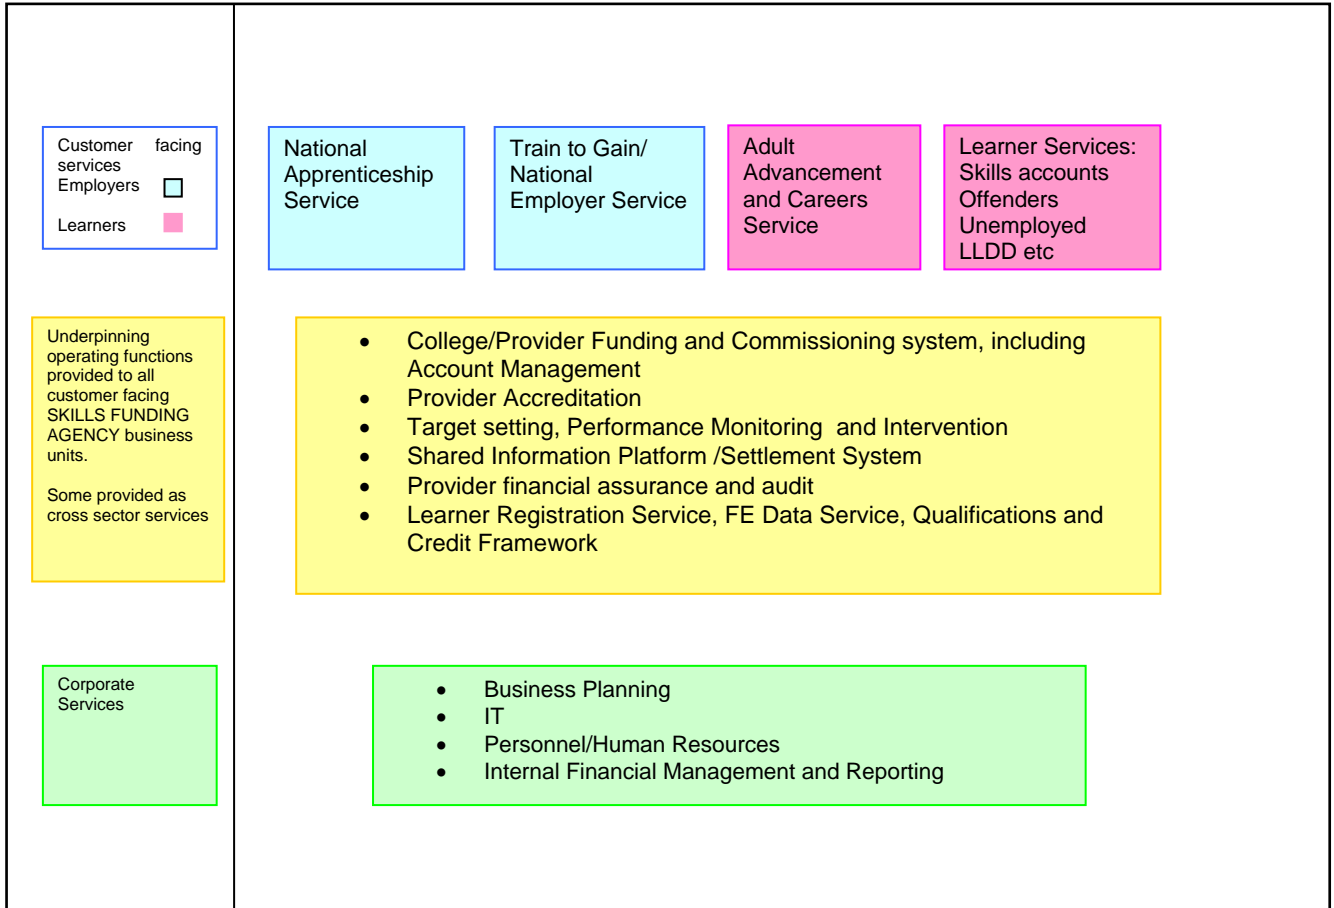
Customer facing services
Employers

Learners

National Apprenticeship Service

Train to Gain/ National Employer Service

Adult Advancement and Careers Service

Learner Services:
Skills accounts
Offenders
Unemployed
LLDD etc

Underpinning operating functions provided to all customer facing SKILLS FUNDING AGENCY business units.

Some provided as cross sector services

- College/Provider Funding and Commissioning system, including Account Management
- Provider Accreditation
- Target setting, Performance Monitoring and Intervention
- Shared Information Platform /Settlement System
- Provider financial assurance and audit
- Learner Registration Service, FE Data Service, Qualifications and Credit Framework

Corporate Services

- Business Planning
- IT
- Personnel/Human Resources
- Internal Financial Management and Reporting